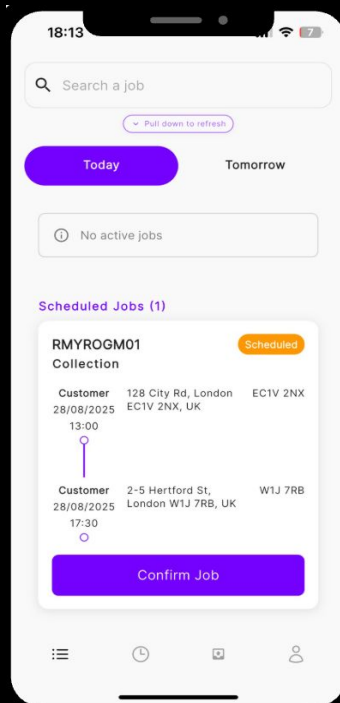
18:13

Search a job

Pull down to refresh

Today

Tomorrow

No active jobs

Scheduled Jobs (1)

RMYROGM01

Collection

Scheduled

Customer
28/08/2025
13:00

128 City Rd, London EC1V 2NX, UK

EC1V 2NX

Customer
28/08/2025
17:30

2-5 Hertford St, London W1J 7RB, UK

W1J 7RB

Confirm Job